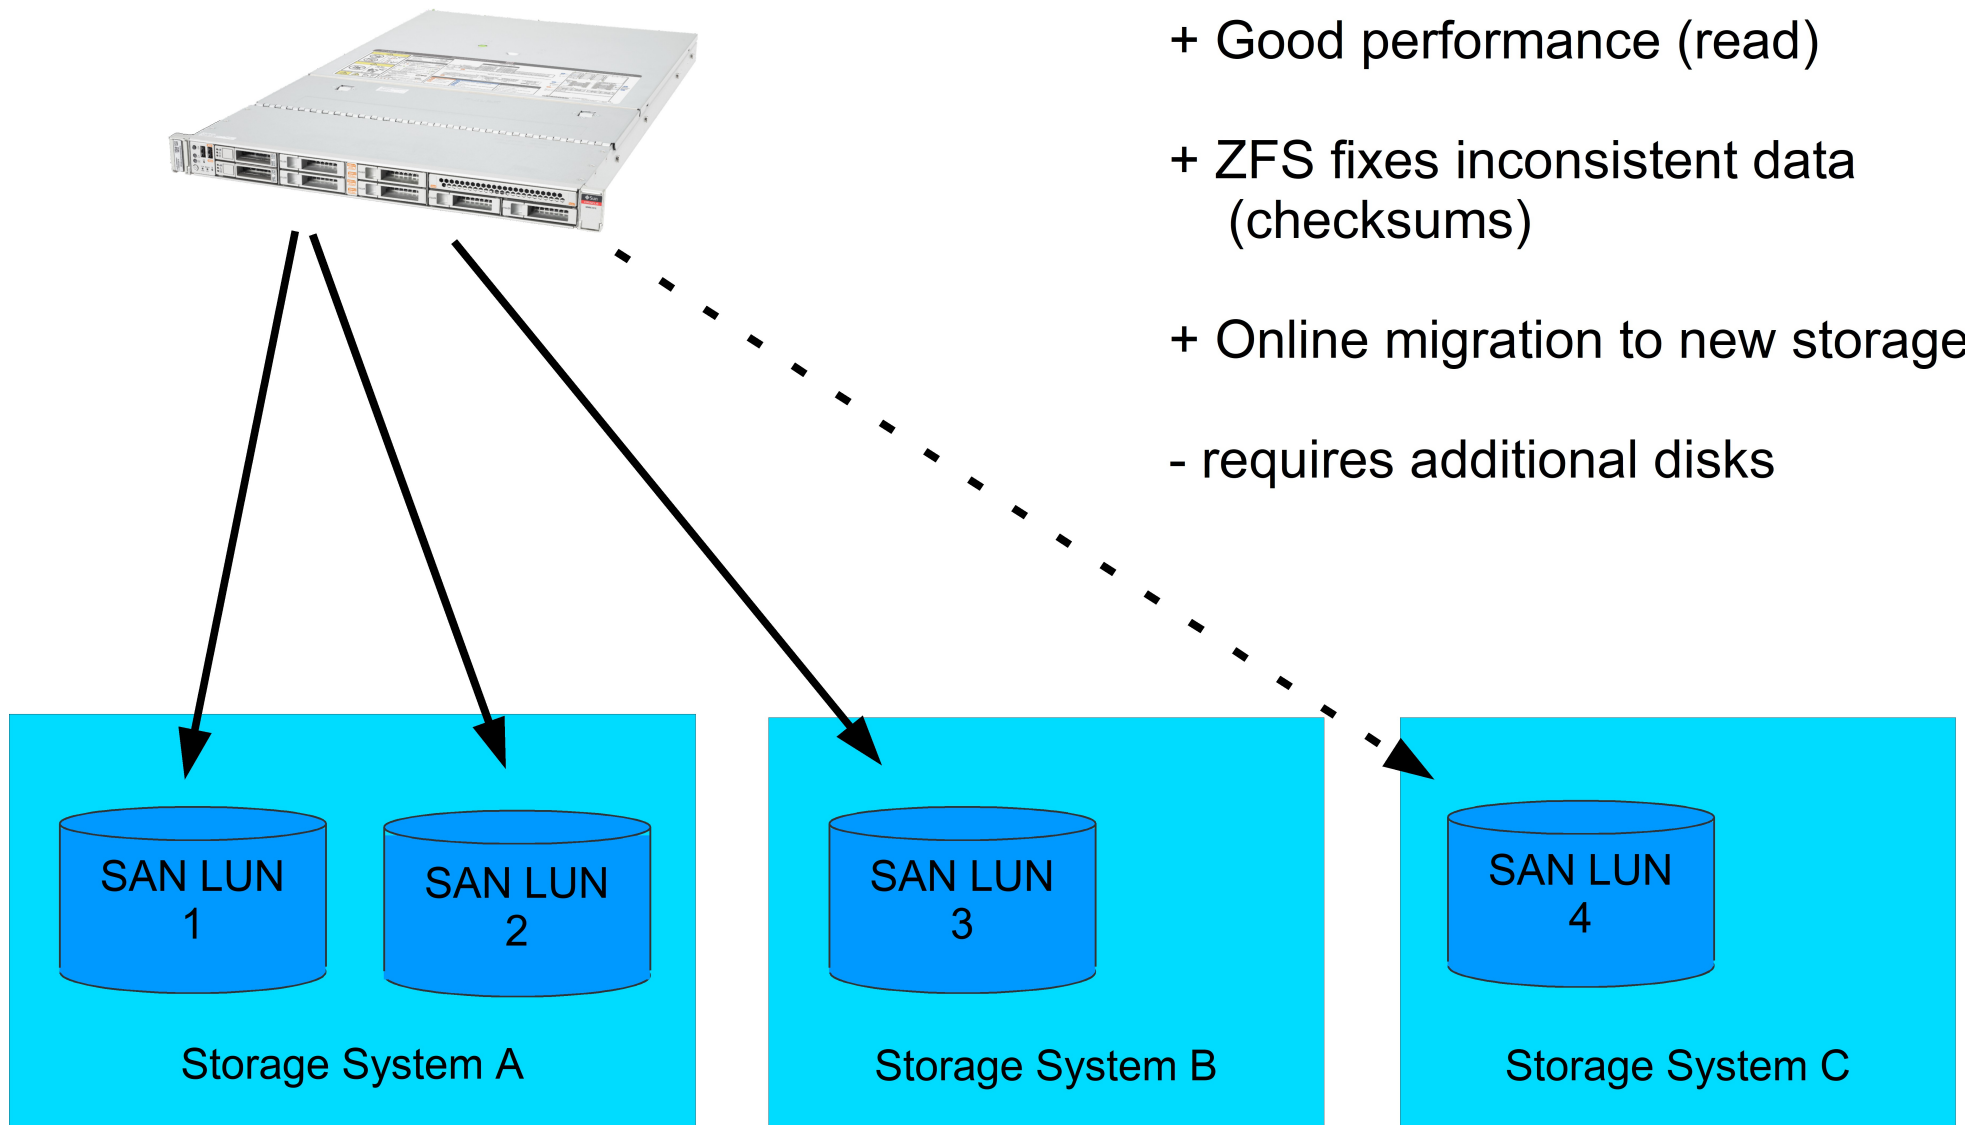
+ Good performance (read)

+ ZFS fixes inconsistent data (checksums)

+ Online migration to new storage

- requires additional disks

SAN LUN 1

SAN LUN 2

Storage System A

SAN LUN 3

Storage System B

SAN LUN 4

Storage System C